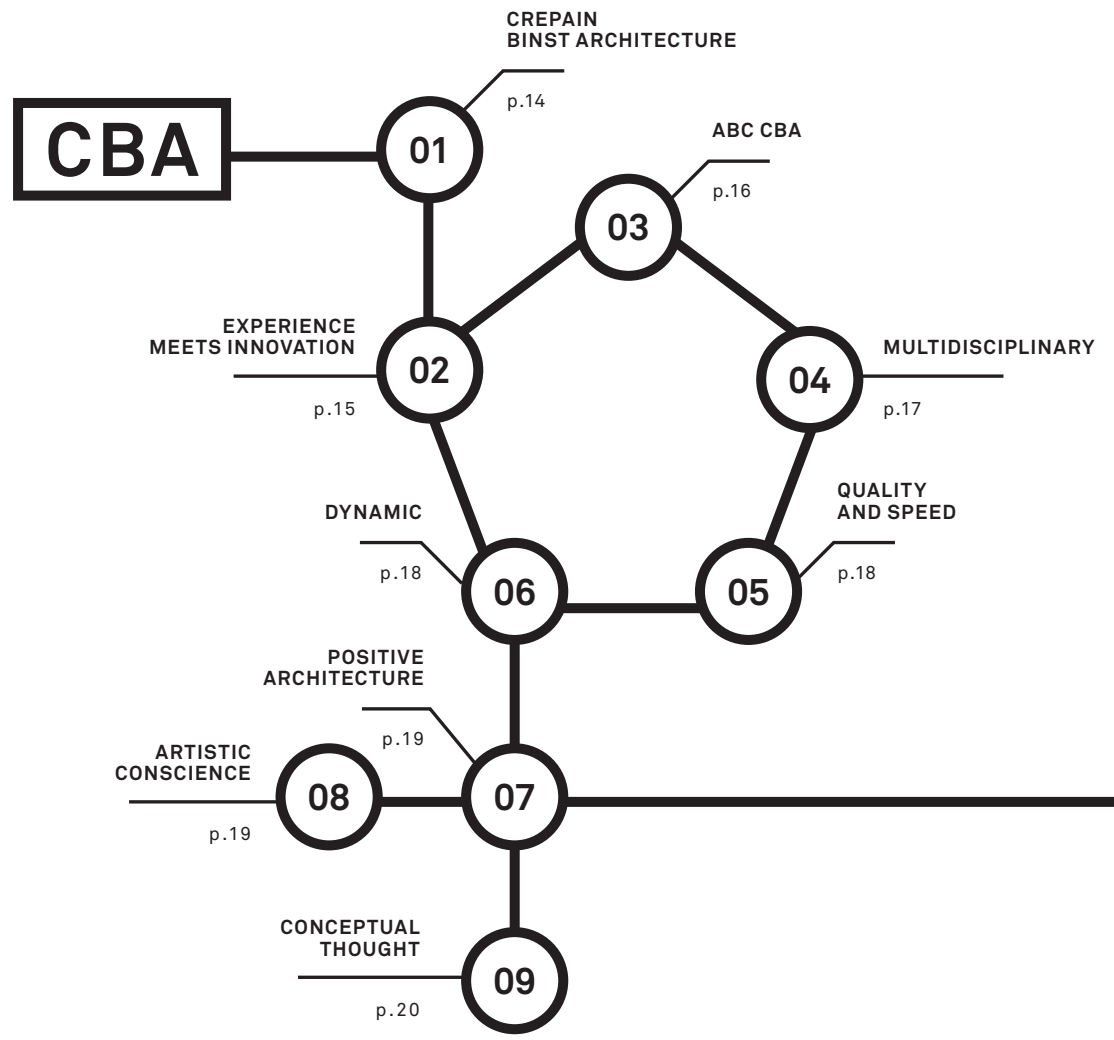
CBA

01
CREPAIN BINST ARCHITECTURE
p.14

02
EXPERIENCE MEETS INNOVATION
p.15

03
ABC CBA
p.16

04
MULTIDISCIPLINARY
p.17

05
QUALITY AND SPEED
p.18

06
DYNAMIC
p.18

07
POSITIVE ARCHITECTURE
p.19

08
ARTISTIC CONSCIENCE
p.19

09
CONCEPTUAL THOUGHT
p.20